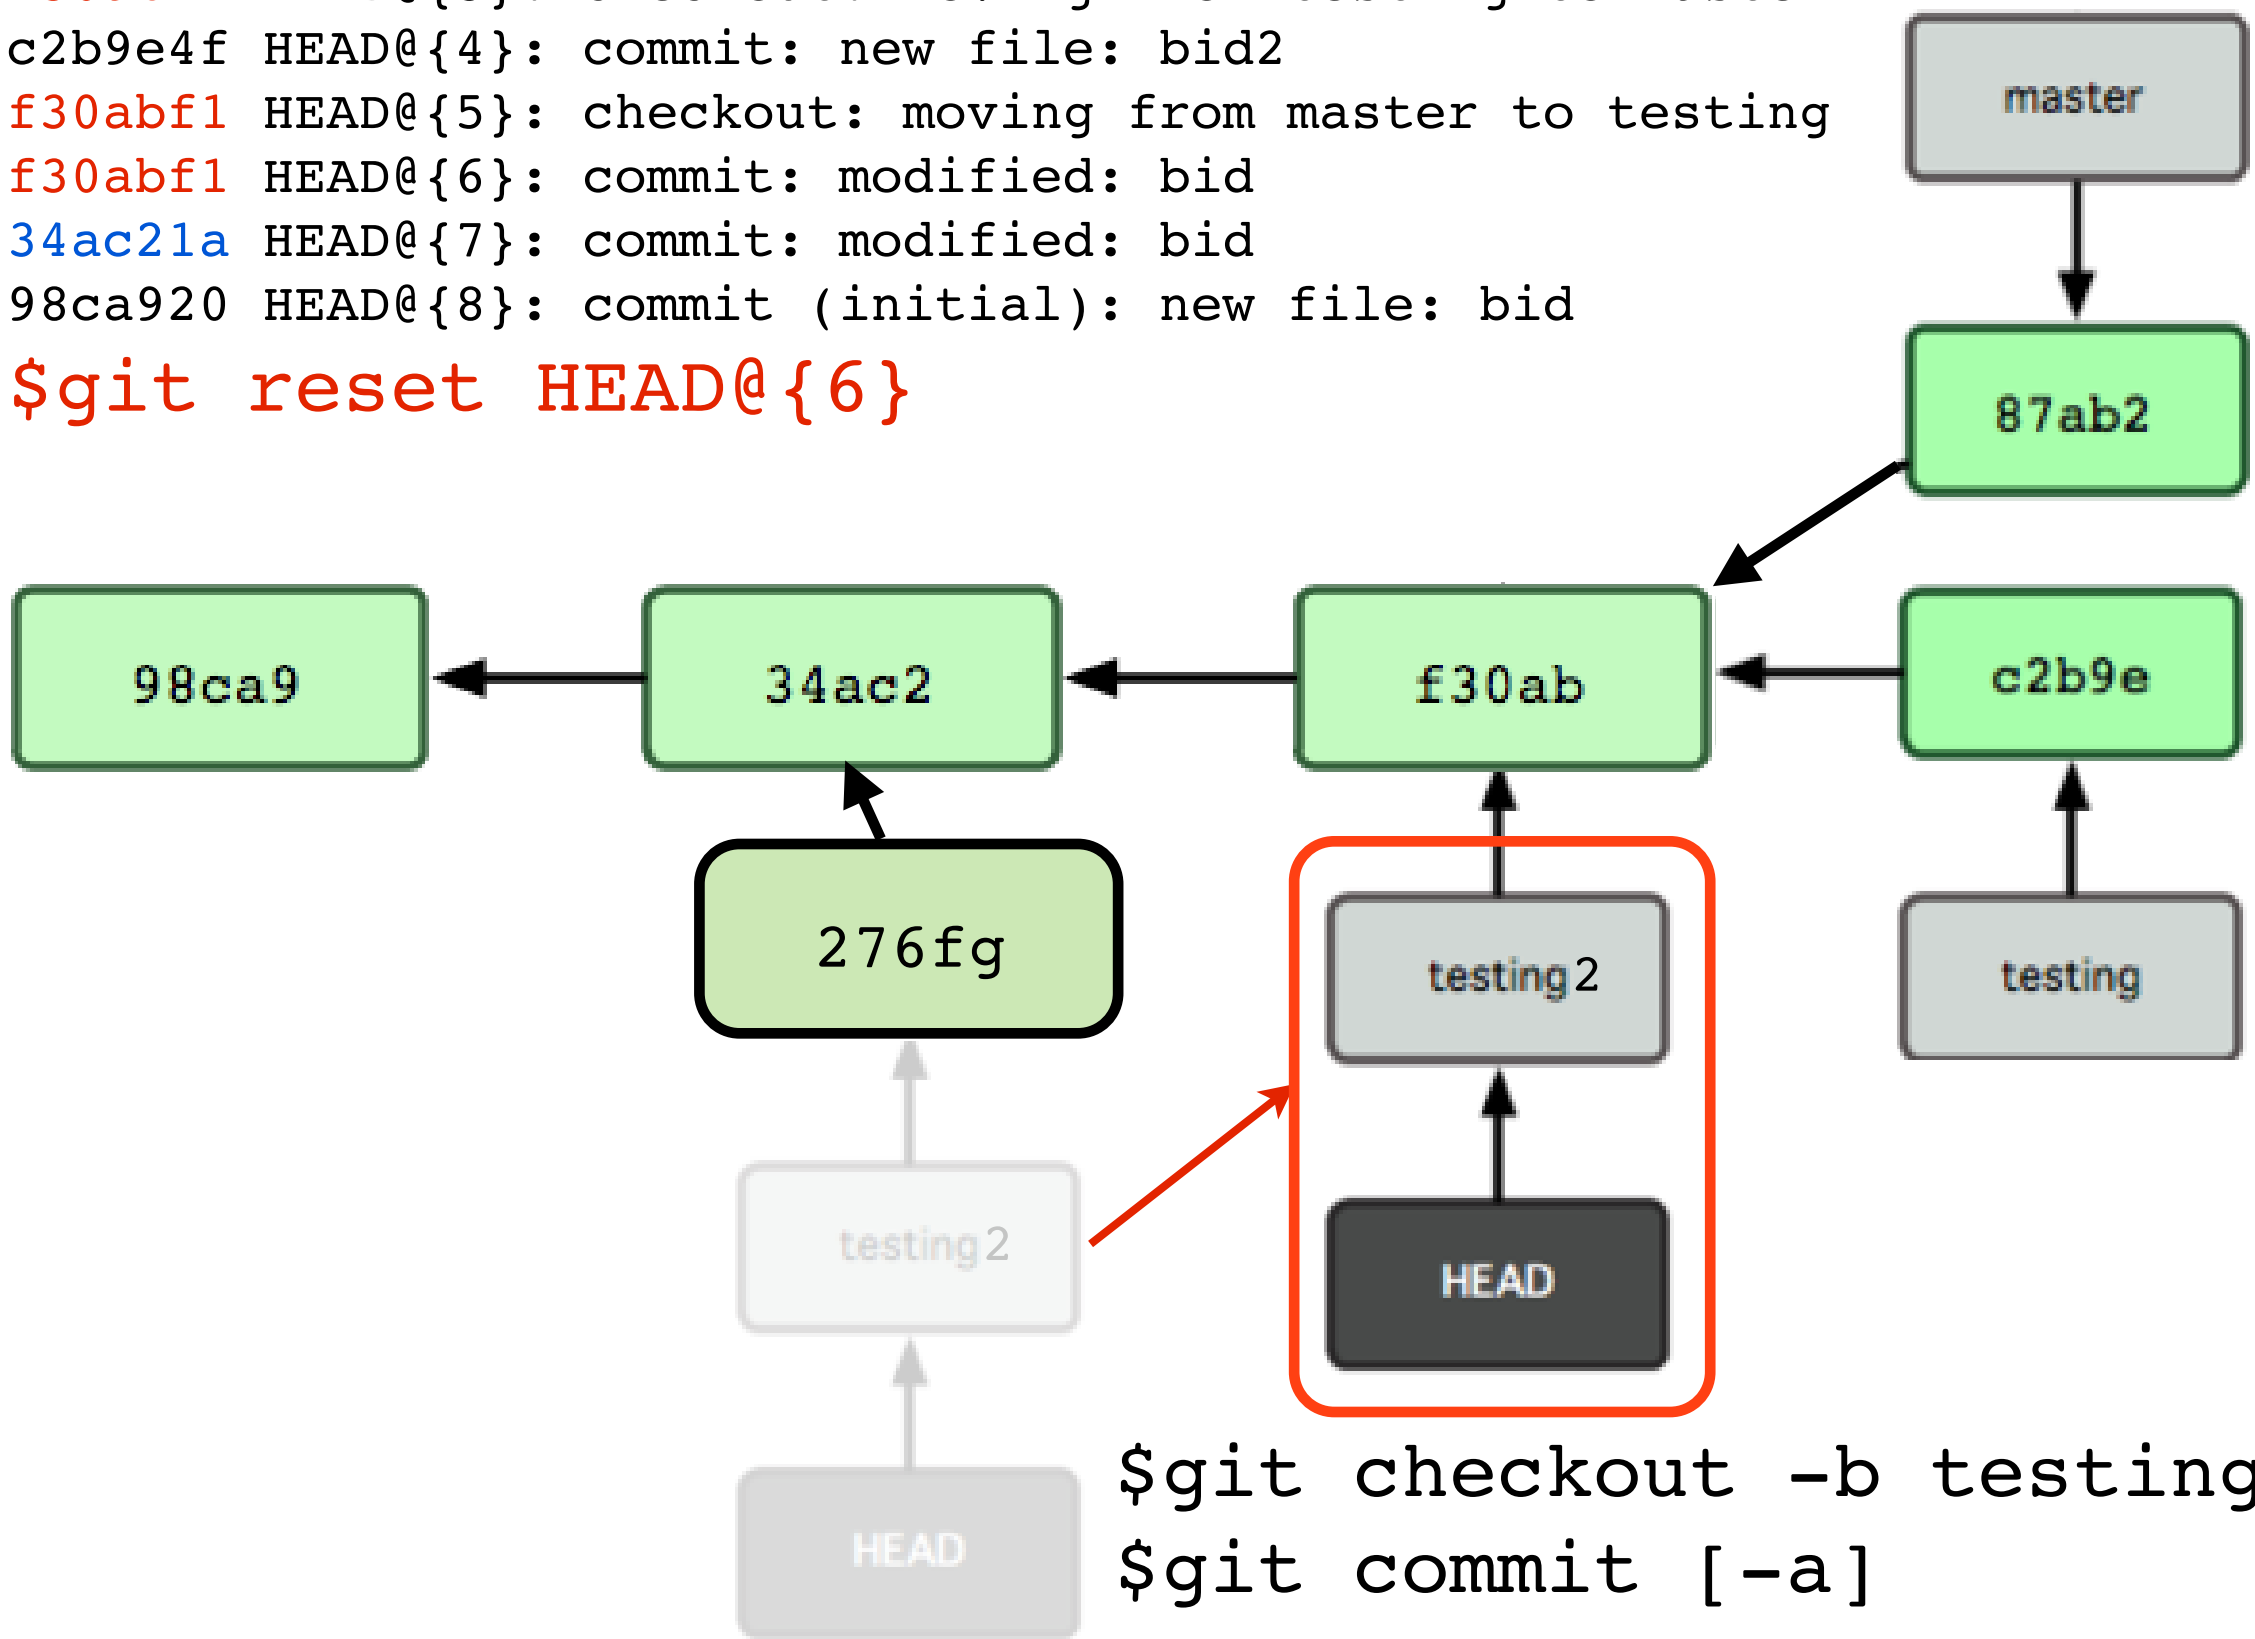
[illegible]
c2b9e4f HEAD@{4}: commit: new file: bid2
f30abf1 HEAD@{5}: checkout: moving from master to testing
f30abf1 HEAD@{6}: commit: modified: bid
34ac21a HEAD@{7}: commit: modified: bid
98ca920 HEAD@{8}: commit (initial): new file: bid
$git reset HEAD@{6}

master
87ab2
98ca9
34ac2
f30ab
c2b9e
276fg
testing2
testing
testing2
HEAD
HEAD

$git checkout -b testing
$git commit [-a]